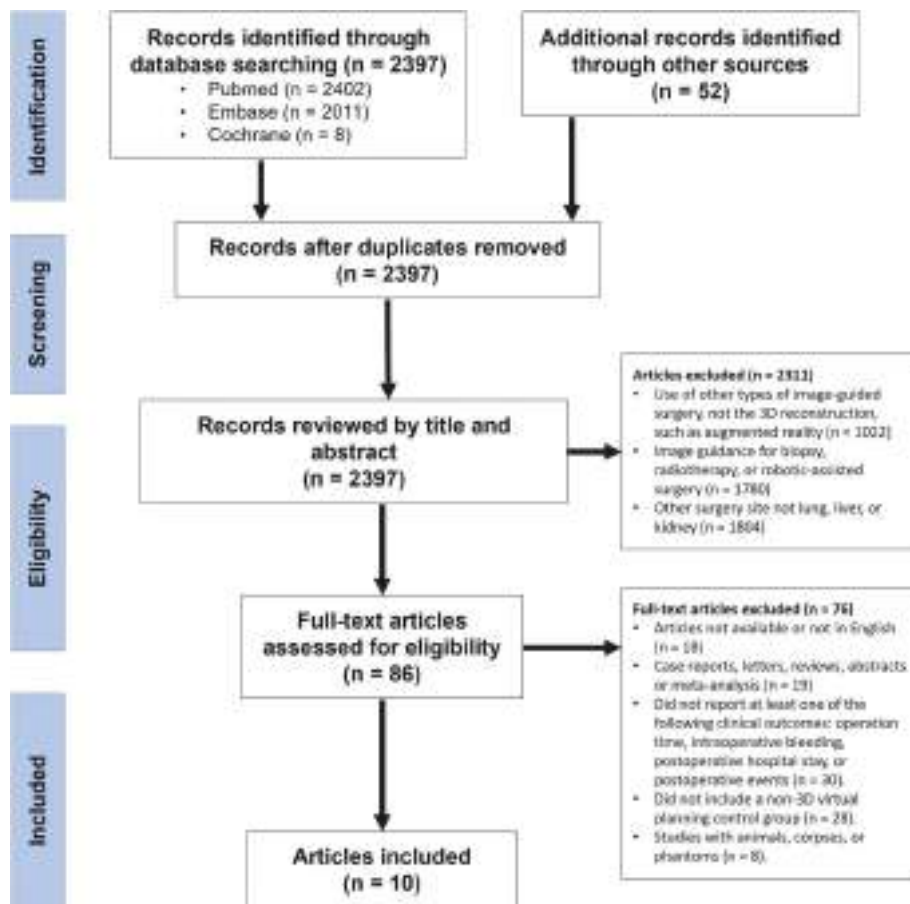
Identification

Records identified through database searching (n = 2397)
- Pubmed (n = 2402)
- Embase (n = 2011)
- Cochrane (n = 8)

Additional records identified through other sources (n = 52)

Screening

Records after duplicates removed (n = 2397)

Eligibility

Records reviewed by title and abstract (n = 2397)

Articles excluded (n = 2311)
- Use of other types of image-guided surgery, not the 3D reconstruction, such as augmented reality (n = 1022)
- Image guidance for biopsy, radiotherapy, or robotic-assisted surgery (n = 1780)
- Other surgery site not lung, liver, or kidney (n = 1804)

Full-text articles assessed for eligibility (n = 86)

Full-text articles excluded (n = 76)
- Articles not available or not in English (n = 18)
- Case reports, letters, reviews, abstracts or meta-analysis (n = 19)
- Did not report at least one of the following clinical outcomes: operation time, intraoperative bleeding, postoperative hospital stay, or postoperative events (n = 30).
- Did not include a non-3D virtual planning control group (n = 28).
- Studies with animals, corpses, or phantoms (n = 8).

Included

Articles included (n = 10)